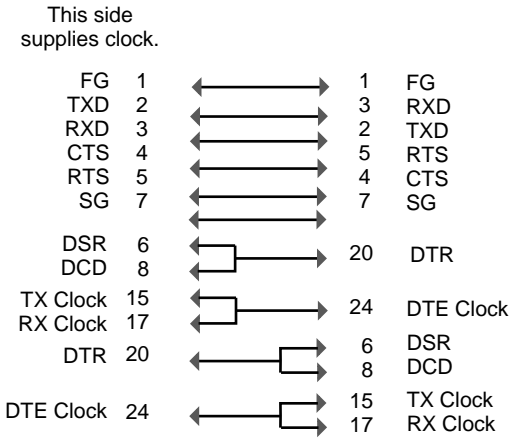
This side supplies clock.

FG 1
TXD 2
RXD 3
CTS 4
RTS 5
SG 7

1 FG
3 RXD
2 TXD
5 RTS
4 CTS
7 SG

DSR 6
DCD 8

20 DTR

TX Clock 15
RX Clock 17

24 DTE Clock

DTR 20

6 DSR
8 DCD

DTE Clock 24

15 TX Clock
17 RX Clock